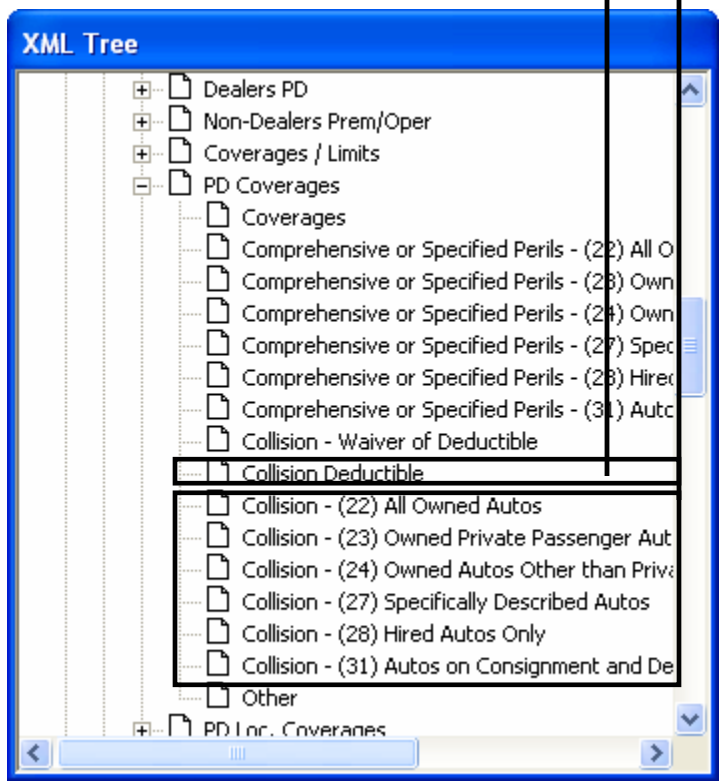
XML Tree

Dealers PD
Non-Dealers Prem/Oper
Coverages / Limits
PD Coverages
Coverages
Comprehensive or Specified Perils - (22) All O
Comprehensive or Specified Perils - (23) Own
Comprehensive or Specified Perils - (24) Own
Comprehensive or Specified Perils - (27) Spec
Comprehensive or Specified Perils - (28) Hired
Comprehensive or Specified Perils - (31) Auto
Collision - Waiver of Deductible
Collision Deductible
Collision - (22) All Owned Autos
Collision - (23) Owned Private Passenger Aut
Collision - (24) Owned Autos Other than Priva
Collision - (27) Specifically Described Autos
Collision - (28) Hired Autos Only
Collision - (31) Autos on Consignment and De
Other
PD Loc. Coverages